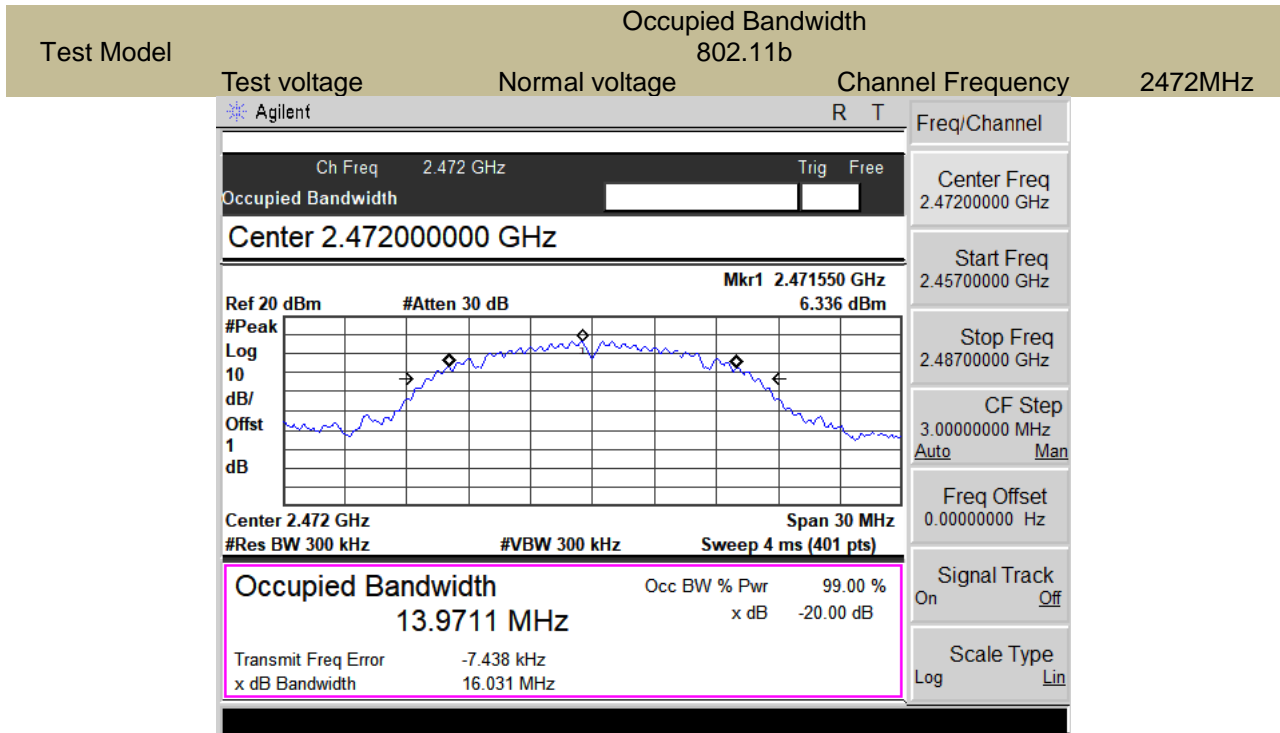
Occupied Bandwidth

| Test Model | 802.11b | | |
|---|---|---|---|
| Test voltage | Normal voltage | Channel Frequency | 2472MHz |

Agilent R T

Ch Freq 2.472 GHz Trig Free
Occupied Bandwidth

Center 2.472000000 GHz

Mkr1 2.471550 GHz
Ref 20 dBm #Atten 30 dB 6.336 dBm
#Peak
Log
10
dB/
Offst
1
dB

Center 2.472 GHz Span 30 MHz
#Res BW 300 kHz #VBW 300 kHz Sweep 4 ms (401 pts)

Occupied Bandwidth
13.9711 MHz
Occ BW % Pwr 99.00 %
x dB -20.00 dB

Transmit Freq Error -7.438 kHz
x dB Bandwidth 16.031 MHz

Freq/Channel

Center Freq
2.47200000 GHz

Start Freq
2.45700000 GHz

Stop Freq
2.48700000 GHz

CF Step
3.00000000 MHz
Auto Man

Freq Offset
0.00000000 Hz

Signal Track
On Off

Scale Type
Log Lin